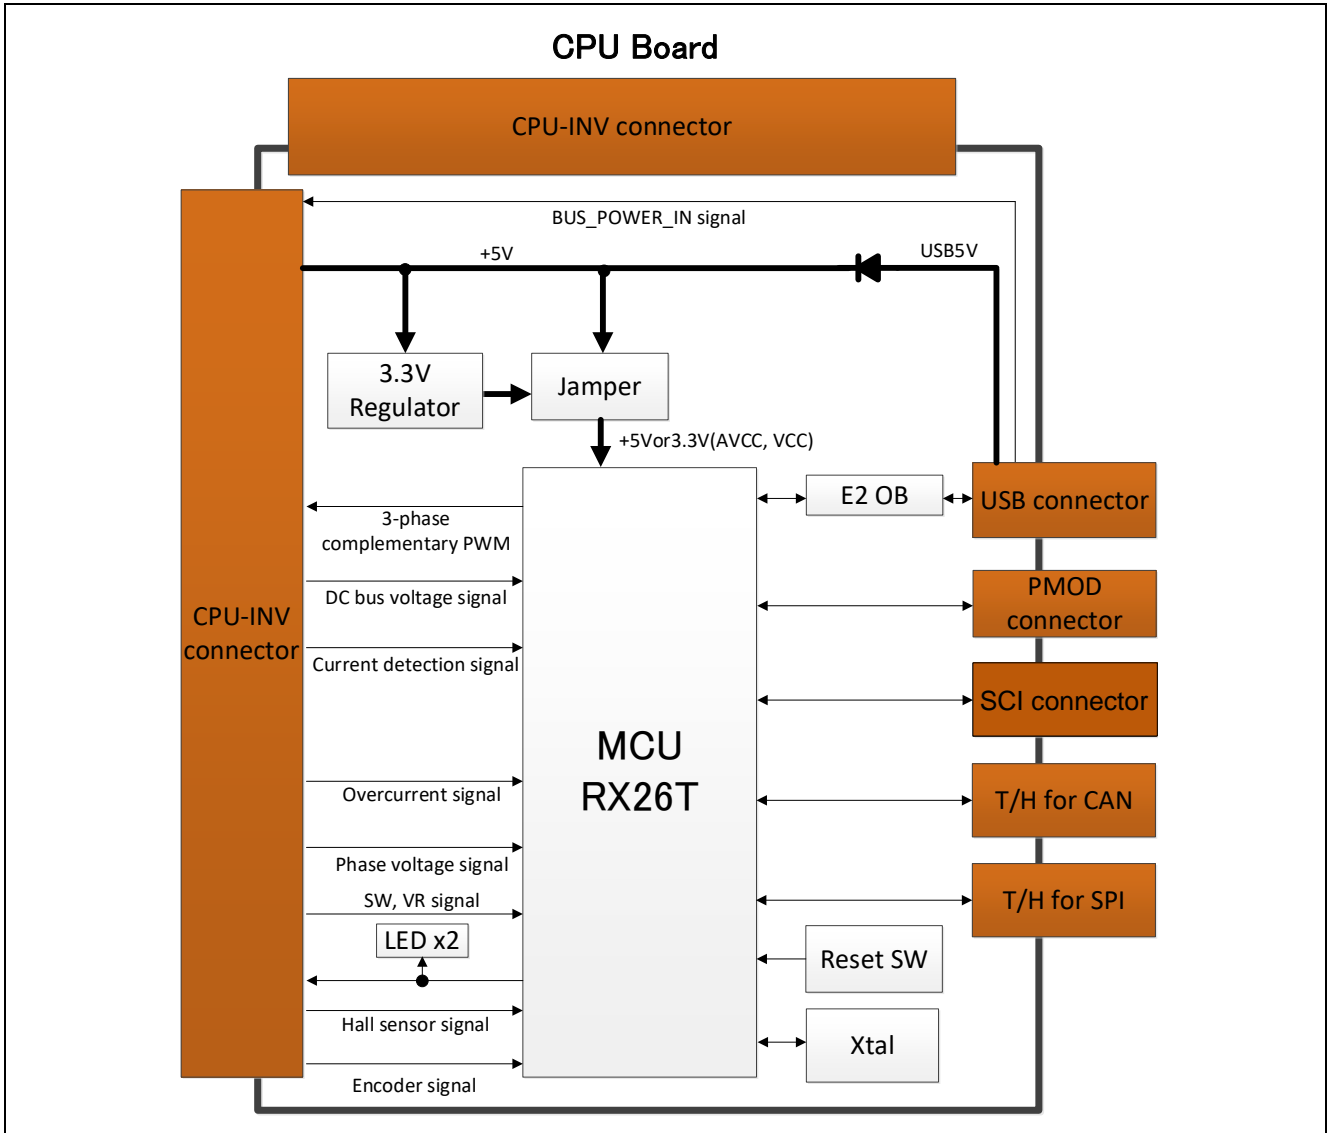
CPU Board

CPU-INV connector

CPU-INV connector

BUS_POWER_IN signal

+5V

USB5V

3.3V Regulator

Jamper

+5Vor3.3V(AVCC, VCC)

E2 OB

USB connector

3-phase complementary PWM

DC bus voltage signal

PMOD connector

Current detection signal

SCI connector

MCU RX26T

Overcurrent signal

T/H for CAN

Phase voltage signal

T/H for SPI

SW, VR signal

LED x2

Reset SW

Hall sensor signal

Xtal

Encoder signal